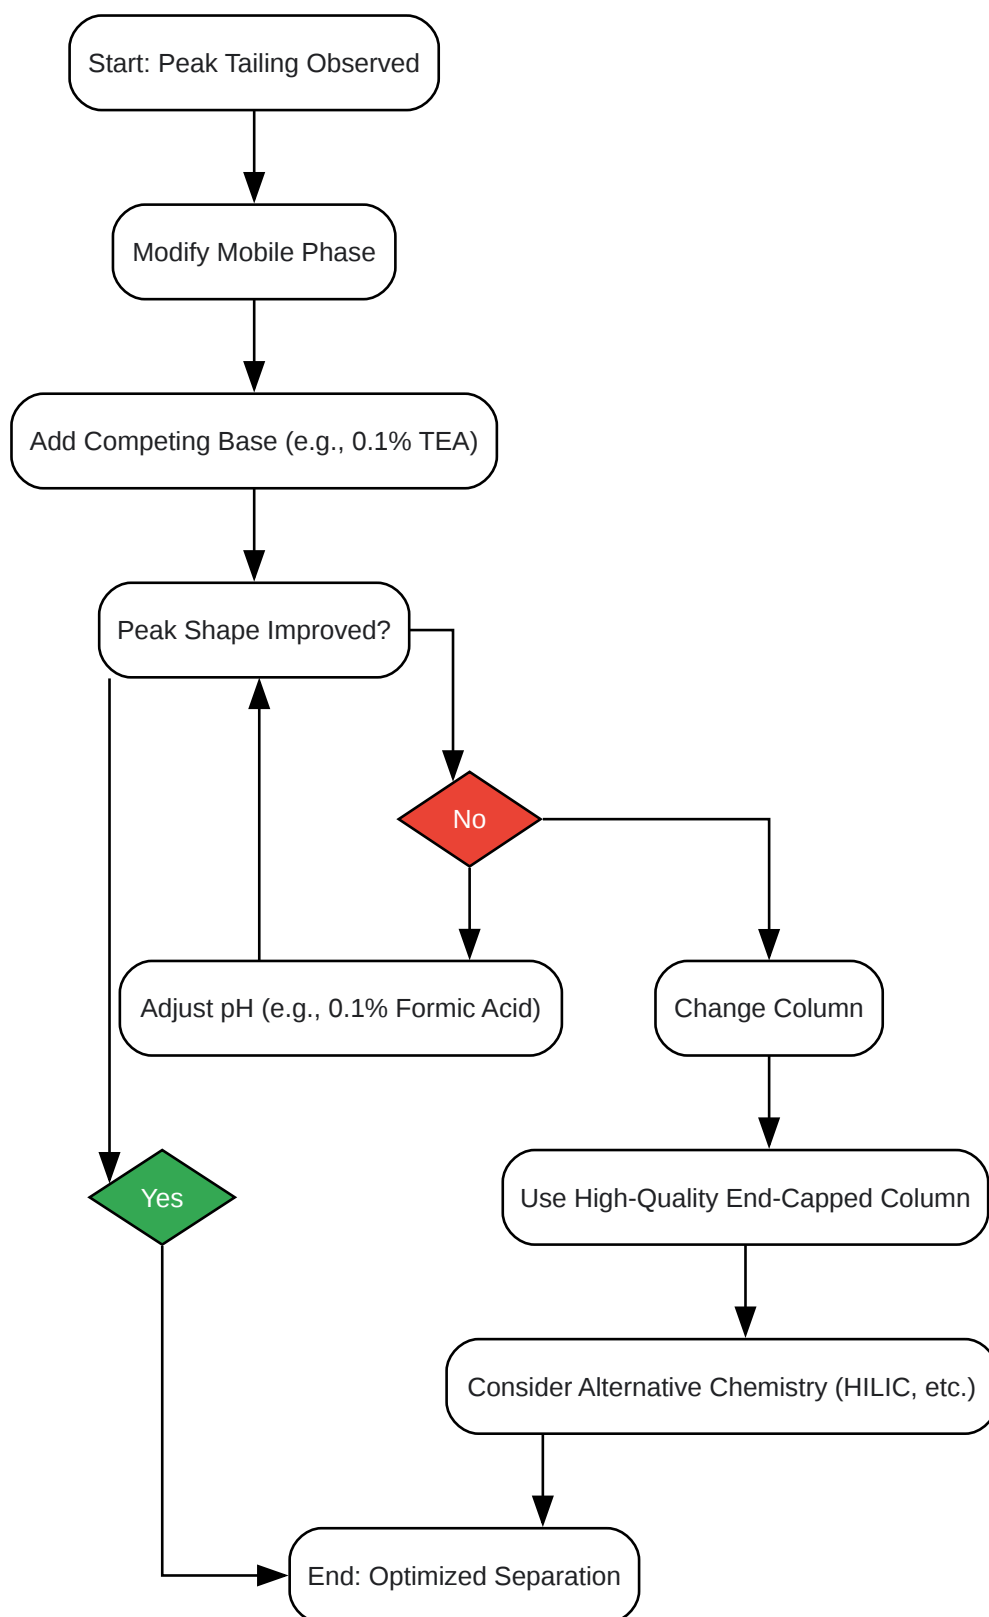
Start: Peak Tailing Observed

Modify Mobile Phase

Add Competing Base (e.g., 0.1% TEA)

Peak Shape Improved?

No

Adjust pH (e.g., 0.1% Formic Acid)

Change Column

Yes

Use High-Quality End-Capped Column

Consider Alternative Chemistry (HILIC, etc.)

End: Optimized Separation